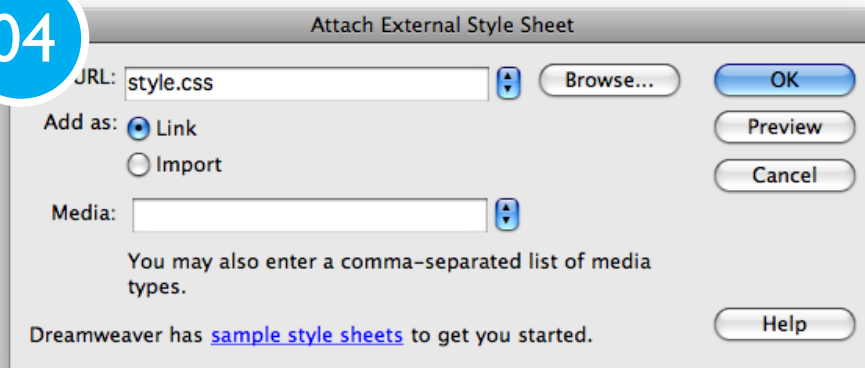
04

Attach External Style Sheet

URL: style.css

Browse...

OK

Add as: Link

Preview

Import

Cancel

Media:

You may also enter a comma-separated list of media types.

Dreamweaver has sample style sheets to get you started.

Help